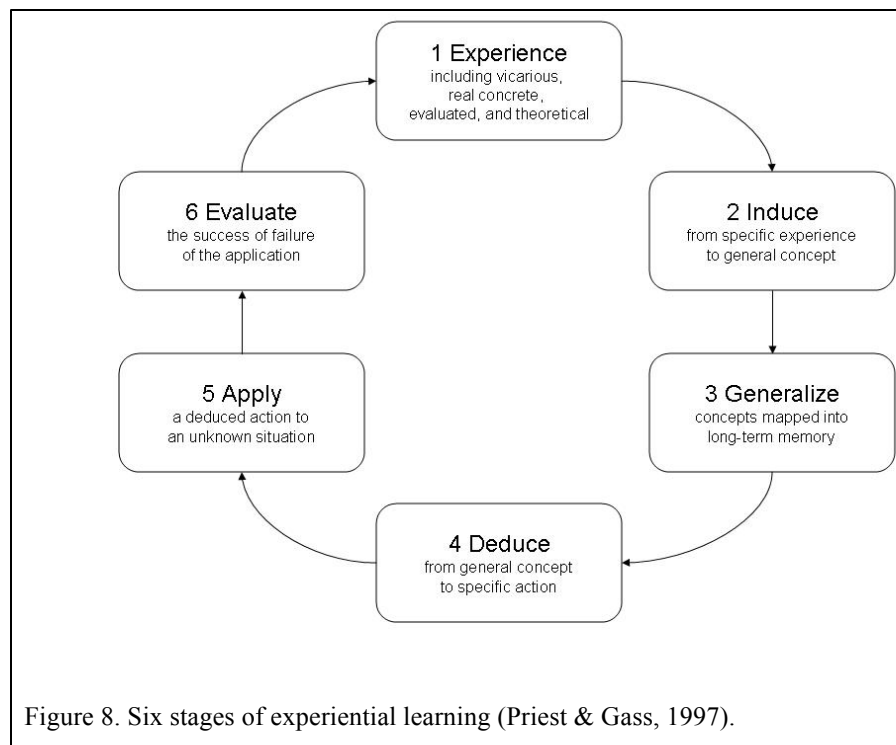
1 Experience
including vicarious, real concrete, evaluated, and theoretical

2 Induce
from specific experience to general concept

3 Generalize
concepts mapped into long-term memory

4 Deduce
from general concept to specific action

5 Apply
a deduced action to an unknown situation

6 Evaluate
the success of failure of the application

Figure 8. Six stages of experiential learning (Priest & Gass, 1997).